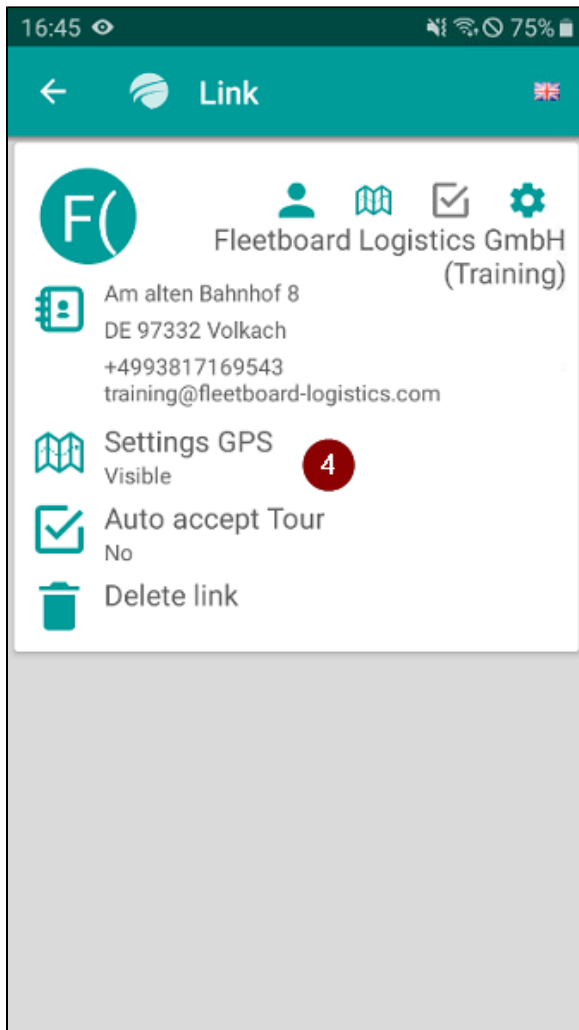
16:45 75%

Link

F(

Fleetboard Logistics GmbH (Training)

Am alten Bahnhof 8
DE 97332 Volkach
+4993817169543
training@fleetboard-logistics.com

Settings GPS
Visible

4

Auto accept Tour
No

Delete link